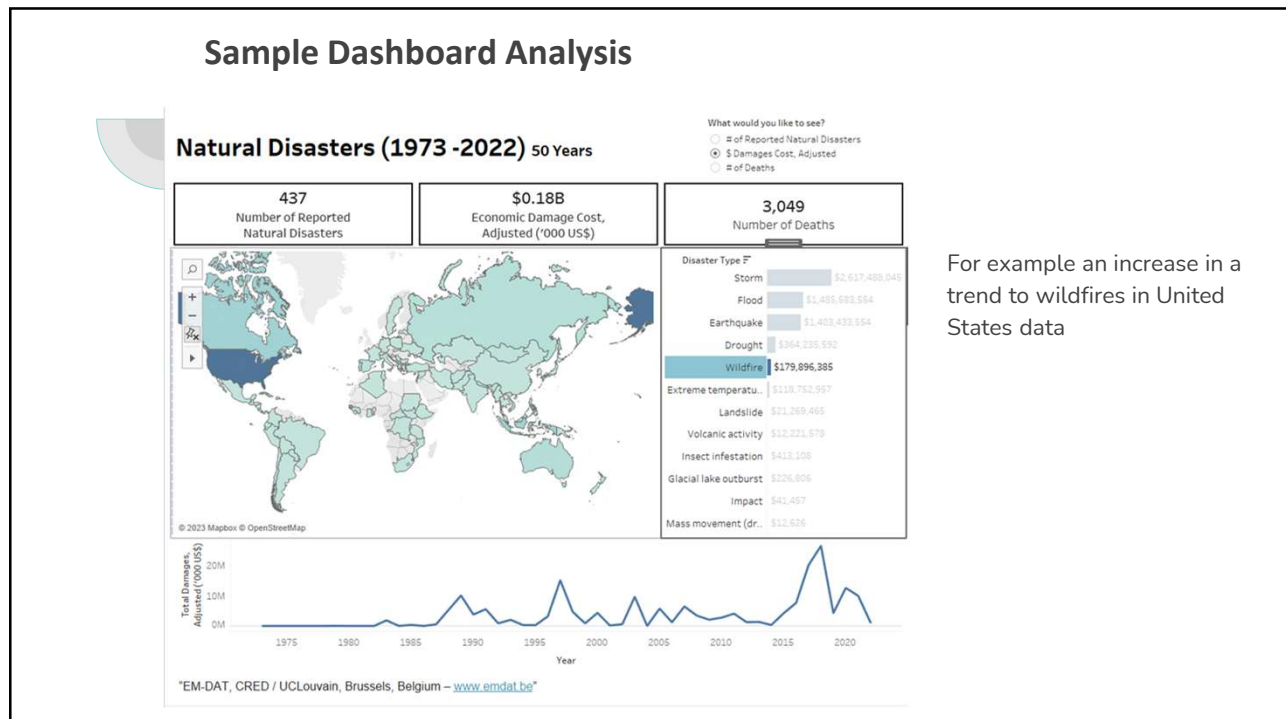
Sample Dashboard Analysis

Natural Disasters (1973 -2022) 50 Years

What would you like to see?
# of Reported Natural Disasters
$ Damages Cost, Adjusted
# of Deaths

437
Number of Reported Natural Disasters

$0.18B
Economic Damage Cost, Adjusted ('000 US$)

3,049
Number of Deaths

Disaster Type

| | |
|---|---|
| Storm | $2,617,489,045 |
| Flood | $1,485,683,554 |
| Earthquake | $1,403,433,554 |
| Drought | $364,235,592 |
| Wildfire | $179,896,385 |
| Extreme temperatu.. | $118,752,957 |
| Landslide | $21,269,465 |
| Volcanic activity | $12,221,578 |
| Insect infestation | $413,108 |
| Glacial lake outburst | $226,806 |
| Impact | $41,457 |
| Mass movement (dr... | $12,626 |

© 2023 Mapbox © OpenStreetMap

Total Damages, Adjusted ('000 US$)
20M
10M
0M
1975 1980 1985 1990 1995 2000 2005 2010 2015 2020
Year

"EM-DAT, CRED / UCLouvain, Brussels, Belgium – www.emdat.be"

For example an increase in a trend to wildfires in United States data